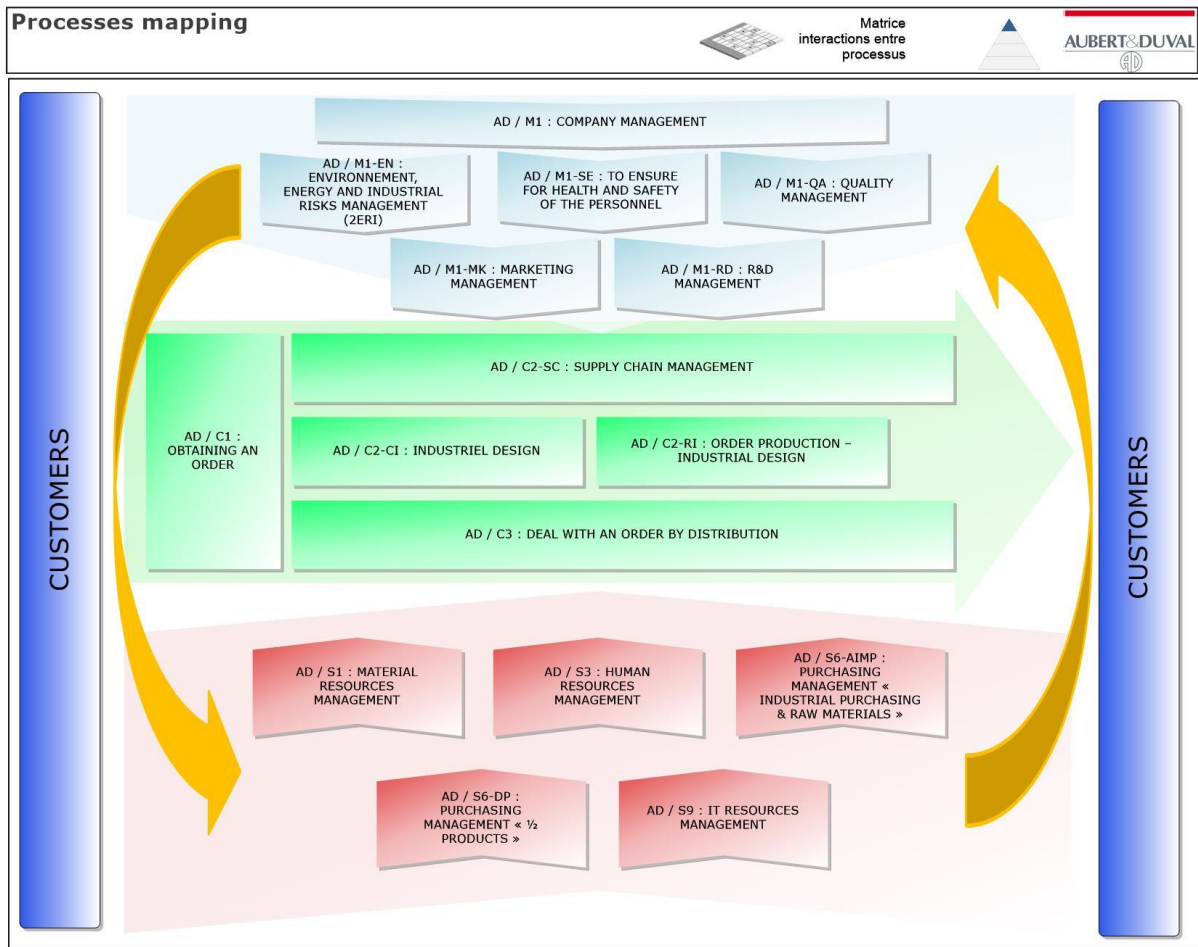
Processes mapping

Matrice interactions entre processus

AUBERT&DUVAL

CUSTOMERS

AD / M1 : COMPANY MANAGEMENT

AD / M1-EN : ENVIRONNEMENT, ENERGY AND INDUSTRIAL RISKS MANAGEMENT (2ERI)

AD / M1-SE : TO ENSURE FOR HEALTH AND SAFETY OF THE PERSONNEL

AD / M1-QA : QUALITY MANAGEMENT

AD / M1-MK : MARKETING MANAGEMENT

AD / M1-RD : R&D MANAGEMENT

AD / C1 : OBTAINING AN ORDER

AD / C2-SC : SUPPLY CHAIN MANAGEMENT

AD / C2-CI : INDUSTRIEL DESIGN

AD / C2-RI : ORDER PRODUCTION – INDUSTRIAL DESIGN

AD / C3 : DEAL WITH AN ORDER BY DISTRIBUTION

AD / S1 : MATERIAL RESOURCES MANAGEMENT

AD / S3 : HUMAN RESOURCES MANAGEMENT

AD / S6-AIMP : PURCHASING MANAGEMENT « INDUSTRIAL PURCHASING & RAW MATERIALS »

AD / S6-DP : PURCHASING MANAGEMENT « ½ PRODUCTS »

AD / S9 : IT RESOURCES MANAGEMENT

CUSTOMERS